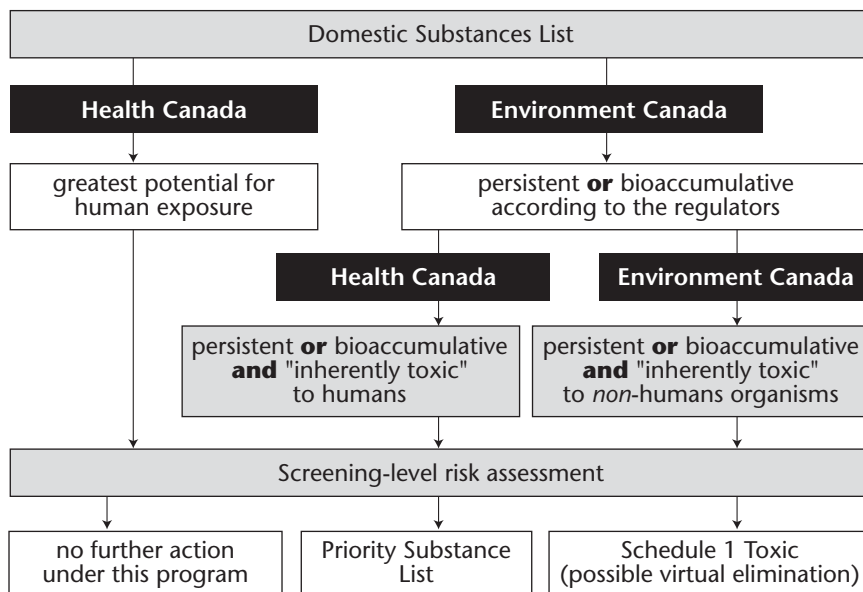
Domestic Substances List

Health Canada

Environment Canada

greatest potential for human exposure

persistent **or** bioaccumulative according to the regulators

Health Canada

Environment Canada

persistent **or** bioaccumulative **and** "inherently toxic" to humans

persistent **or** bioaccumulative **and** "inherently toxic" to *non*-humans organisms

Screening-level risk assessment

no further action under this program

Priority Substance List

Schedule 1 Toxic (possible virtual elimination)